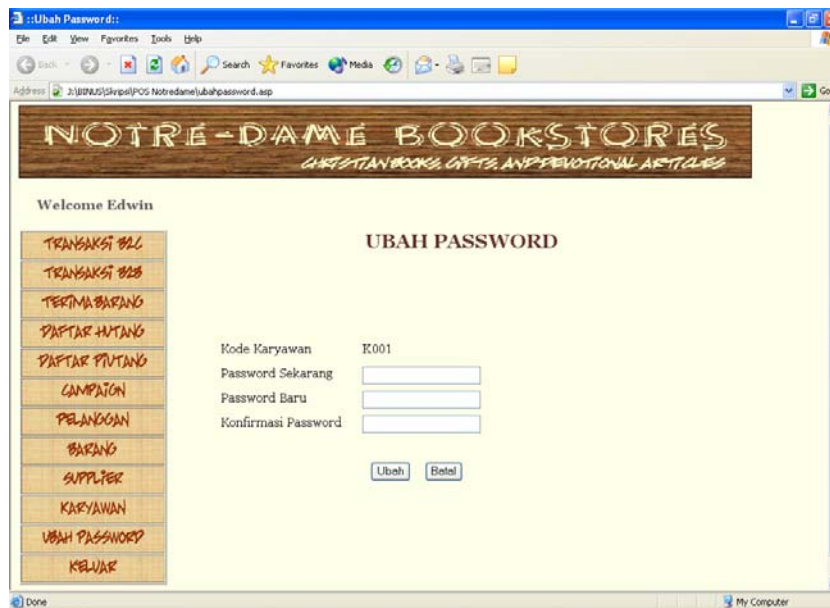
::Ubah Password::

File Edit View Favorites Tools Help

Back Search Favorites Media

Address J:\BINUS\Skripsi\POS Notredame\ubahpassword.asp

Go

NOTRE-DAME BOOKSTORES
CHRISTIAN BOOKS, GIFTS, AND DEVOTIONAL ARTICLES

Welcome Edwin

TRANSAKSI B2C
TRANSAKSI B2B
TERIMA BARANG
DAFTAR HUTANG
DAFTAR PIUTANG
CAMPAIGN
PELANGGAN
BARANG
SUPPLIER
KARYAWAN
UBAH PASSWORD
KELUAR

UBAH PASSWORD

Kode Karyawan K001
Password Sekarang
Password Baru
Konfirmasi Password

Ubah Batal

Done

My Computer